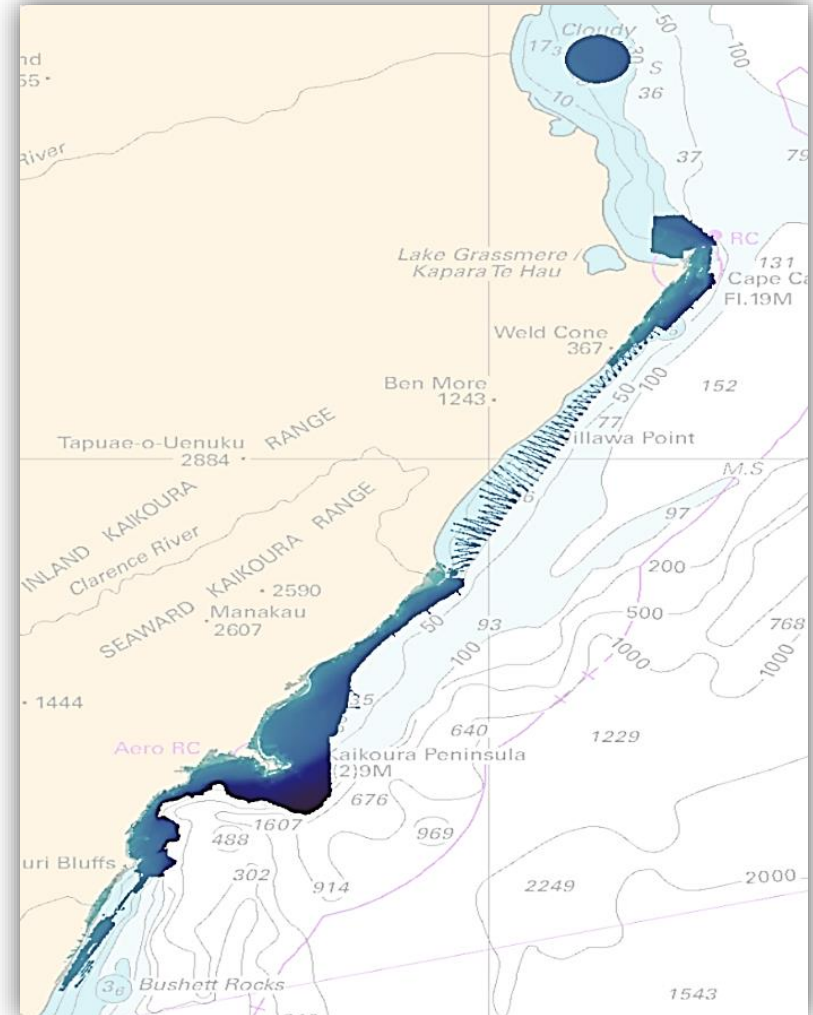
nd
55
River
Cloudy
$17_3$
30
50
100
S
36
10
37
79
Lake Grassmere / Kapara Te Hau
RC
131
Cape Ca
Fl.19M
Weld Cone
367
Ben More
1243
50
100
152
77
Tapuae-o-Uenuku RANGE
2884
illawa Point
M.S
INLAND KAIKOURA
Clarence River
SEAWARD KAIKOURA RANGE
2590
Manakau
2607
6
97
200
500
768
1000
1000
50
93
100
1444
35
640
1229
Aero RC
Kaikoura Peninsula
(2)9M
676
1607
488
969
uri Bluffs
302
914
2249
2000
$3_6$
Bushett Rocks
1543